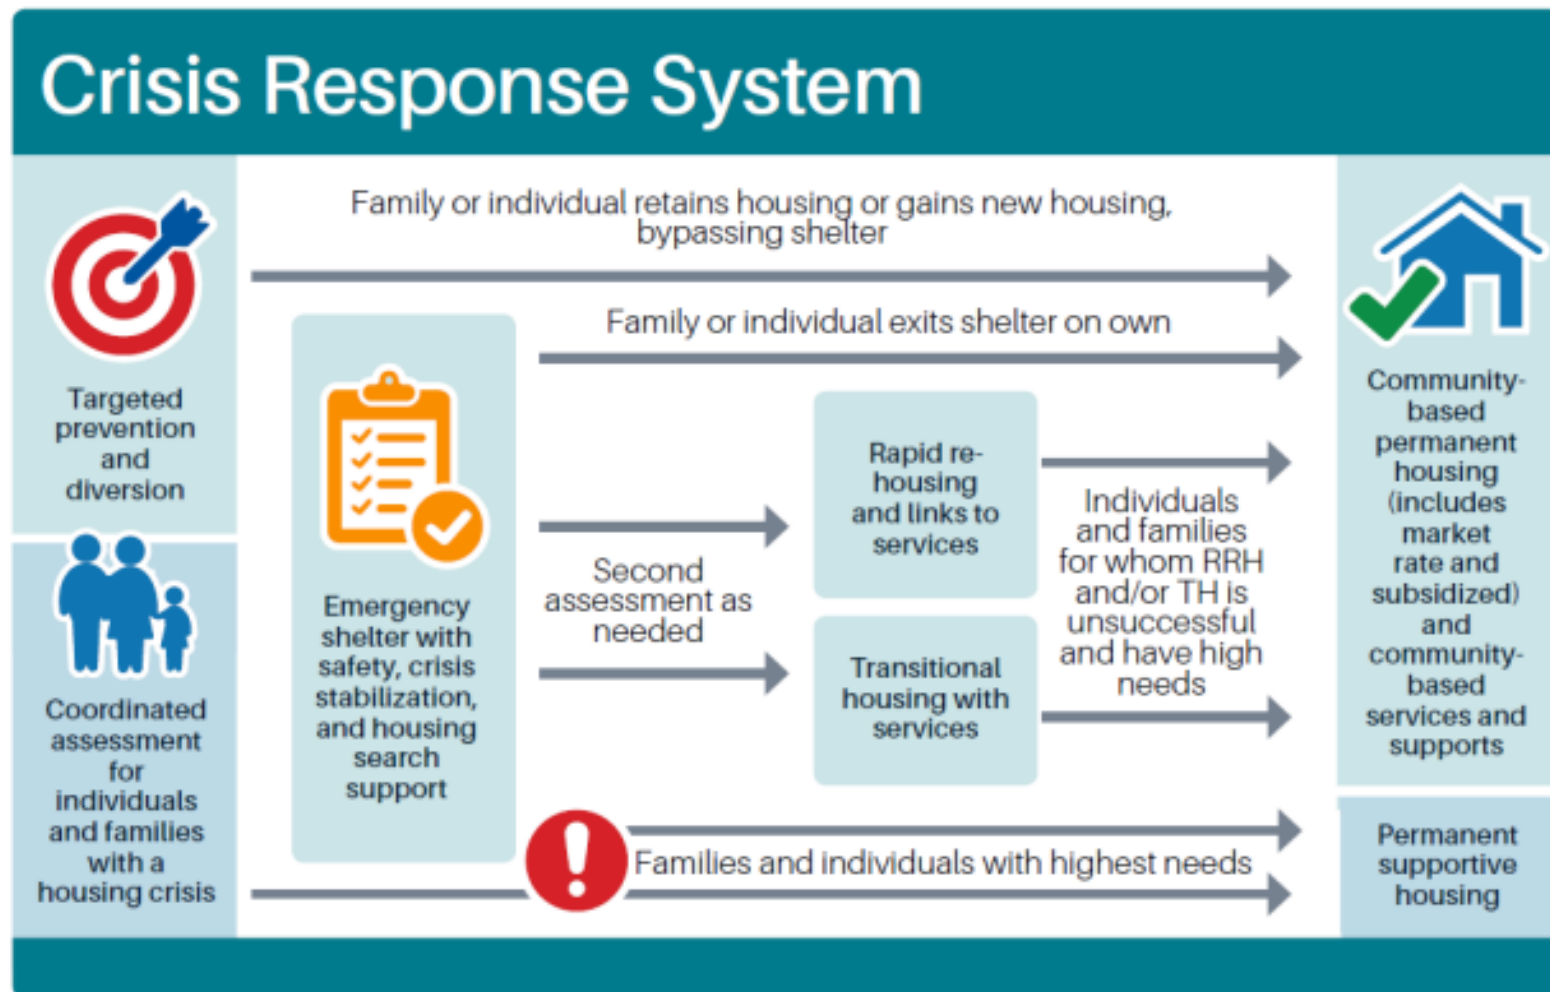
Crisis Response System

Targeted prevention and diversion

Coordinated assessment for individuals and families with a housing crisis

Family or individual retains housing or gains new housing, bypassing shelter

Family or individual exits shelter on own

Emergency shelter with safety, crisis stabilization, and housing search support

Second assessment as needed

Rapid re-housing and links to services

Transitional housing with services

Individuals and families for whom RRH and/or TH is unsuccessful and have high needs

Families and individuals with highest needs

Community-based permanent housing (includes market rate and subsidized) and community-based services and supports

Permanent supportive housing